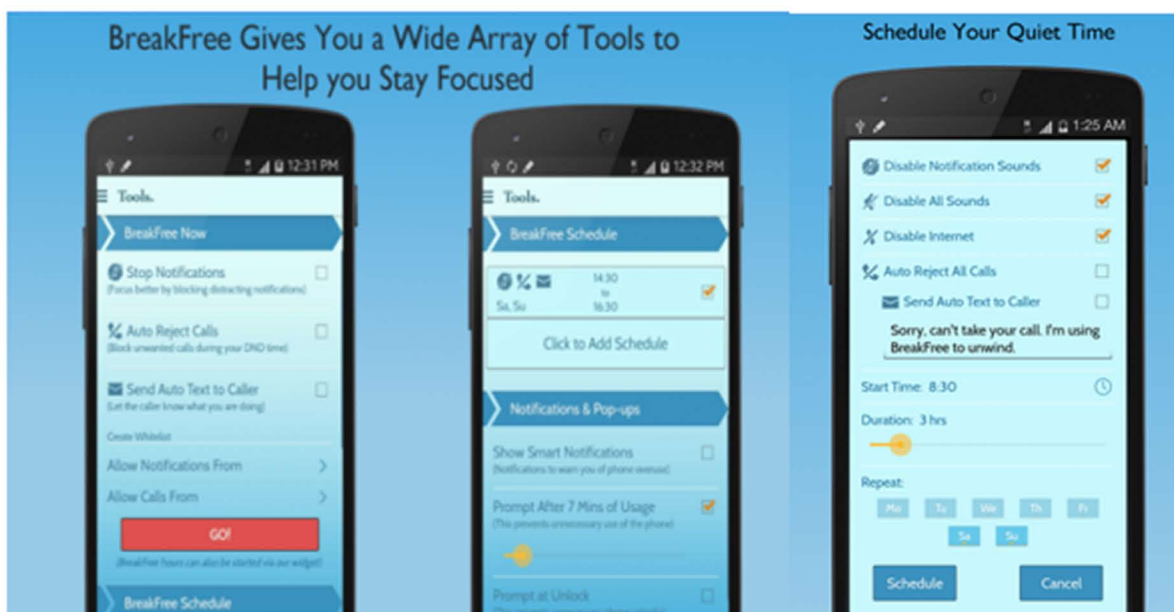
BreakFree Gives You a Wide Array of Tools to Help you Stay Focused

12:31 PM

Tools.

BreakFree Now

Stop Notifications
(Focus better by blocking distracting notifications)

Auto Reject Calls
(Block unwanted calls during your DND time)

Send Auto Text to Caller
(Let the caller know what you are doing)

Create Whitelist

Allow Notifications From

Allow Calls From

GO!

(BreakFree hours can also be started via our widget)

BreakFree Schedule

12:32 PM

Tools.

BreakFree Schedule

14:30 to 16:30
Sa, Su

Click to Add Schedule

Notifications & Pop-ups

Show Smart Notifications
(Notifications to warn you of phone overuse)

Prompt After 7 Mins of Usage
(This prevents unnecessary use of the phone)

Prompt at Unlock

Schedule Your Quiet Time

1:25 AM

Disable Notification Sounds

Disable All Sounds

Disable Internet

Auto Reject All Calls

Send Auto Text to Caller

Sorry, can't take your call. I'm using BreakFree to unwind.

Start Time: 8:30

Duration: 3 hrs

Repeat:

Mo Tu We Th Fr
Sa Su

Schedule

Cancel